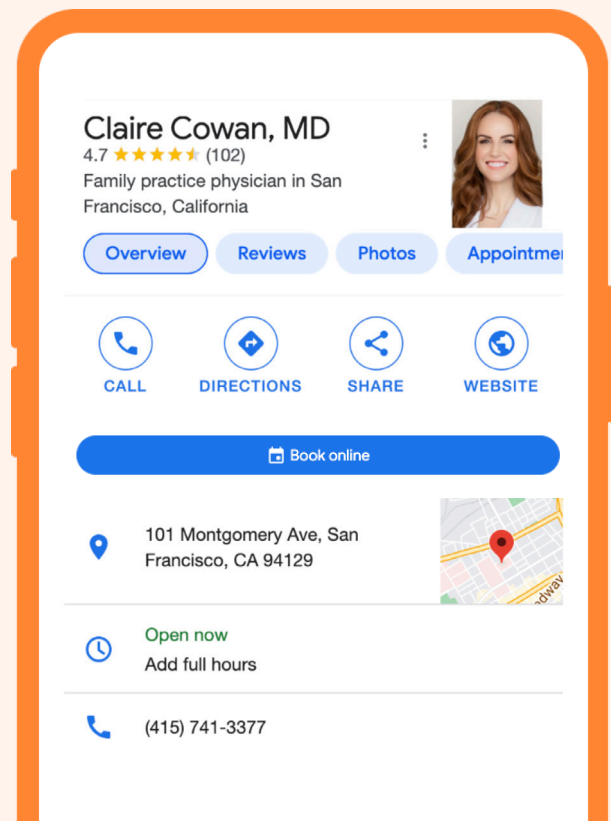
Claire Cowan, MD

4.7 ★★★★★ (102)

Family practice physician in San Francisco, California

Overview

Reviews

Photos

Appointme

CALL

DIRECTIONS

SHARE

WEBSITE

Book online

101 Montgomery Ave, San Francisco, CA 94129

Open now

Add full hours

(415) 741-3377